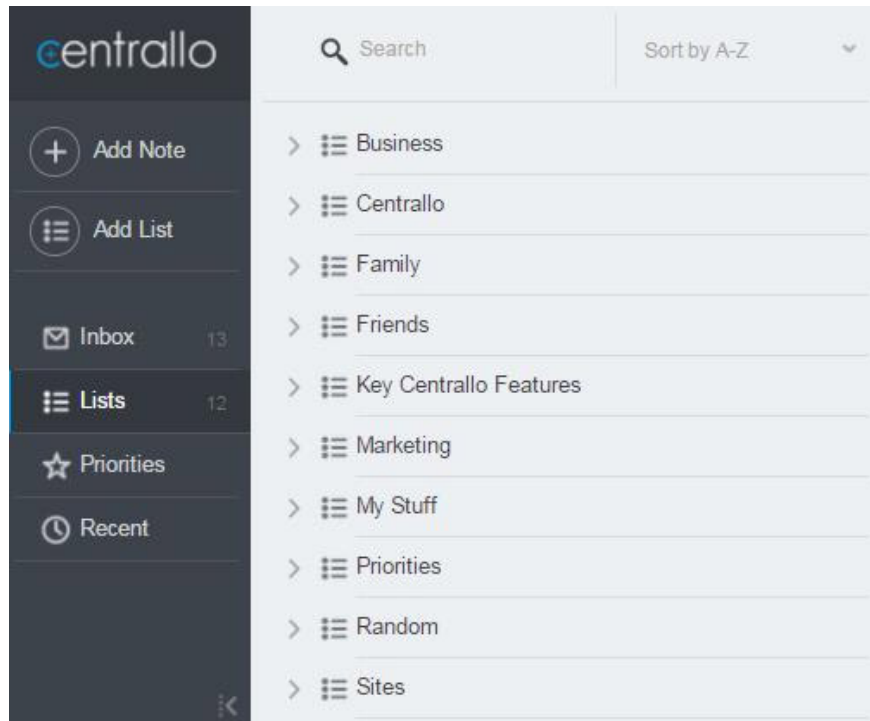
centrallo

Search

Sort by A-Z

Add Note

Add List

Inbox 13

Lists 12

Priorities

Recent

Business

Centrallo

Family

Friends

Key Centrallo Features

Marketing

My Stuff

Priorities

Random

Sites